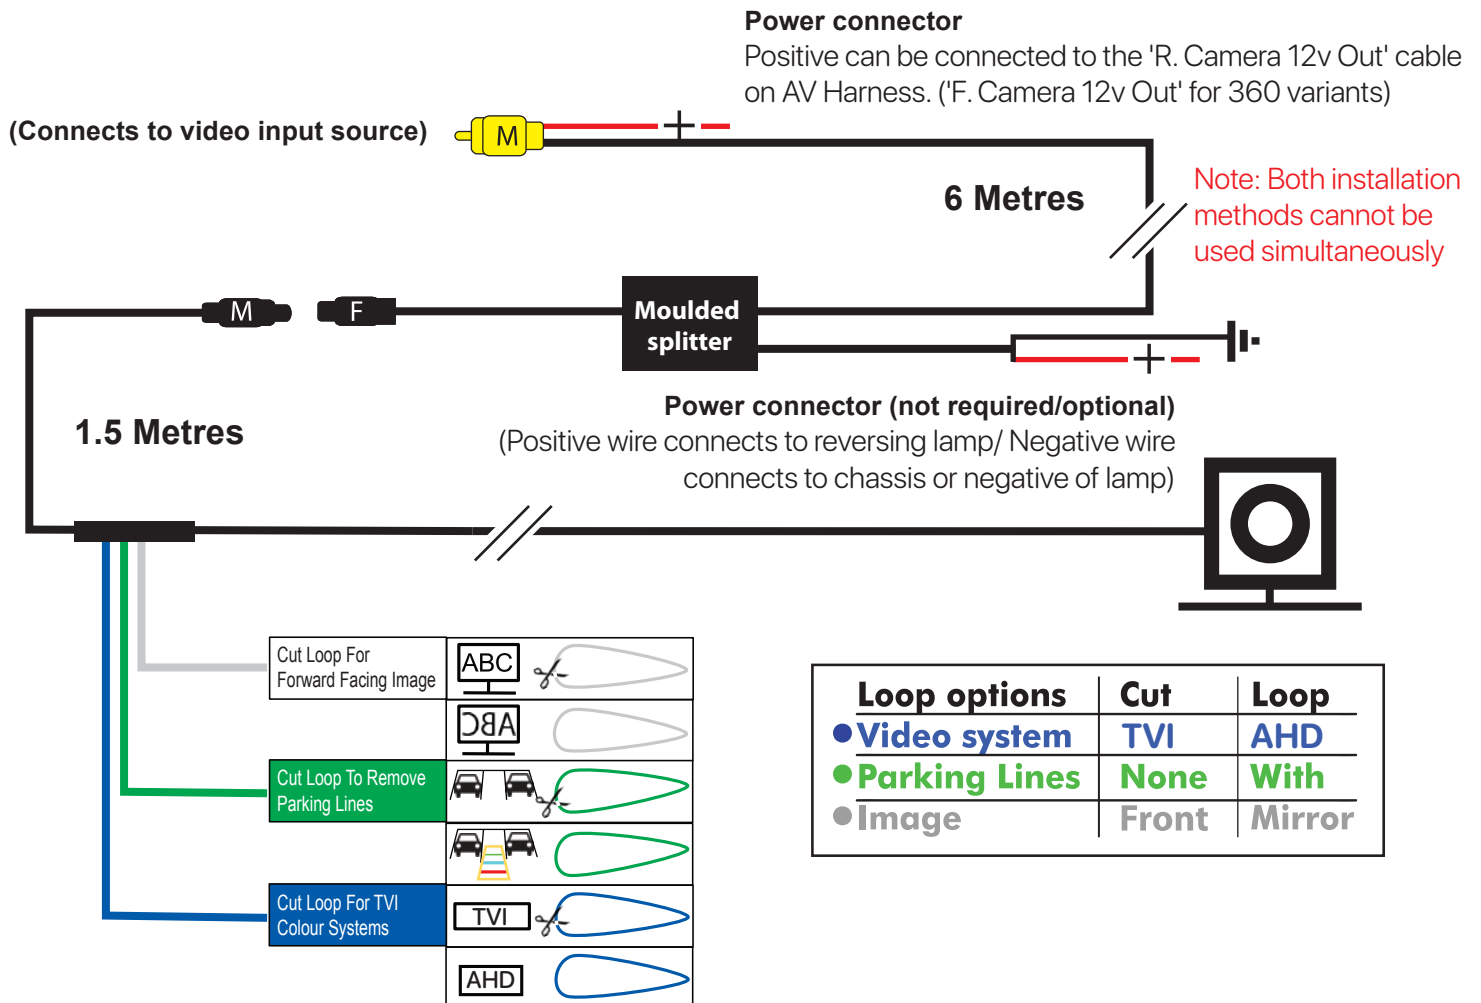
Power connector
Positive can be connected to the 'R. Camera 12v Out' cable on AV Harness. ('F. Camera 12v Out' for 360 variants)

(Connects to video input source)

M

+ −

6 Metres

Note: Both installation methods cannot be used simultaneously

M

F

Moulded splitter

+ −

Power connector (not required/optional)
(Positive wire connects to reversing lamp/ Negative wire connects to chassis or negative of lamp)

1.5 Metres

Cut Loop For Forward Facing Image

ABC

ABC

Cut Loop To Remove Parking Lines

Cut Loop For TVI Colour Systems

TVI

AHD

| Loop options | Cut | Loop |
|---|---|---|
| Video system | TVI | AHD |
| Parking Lines | None | With |
| Image | Front | Mirror |